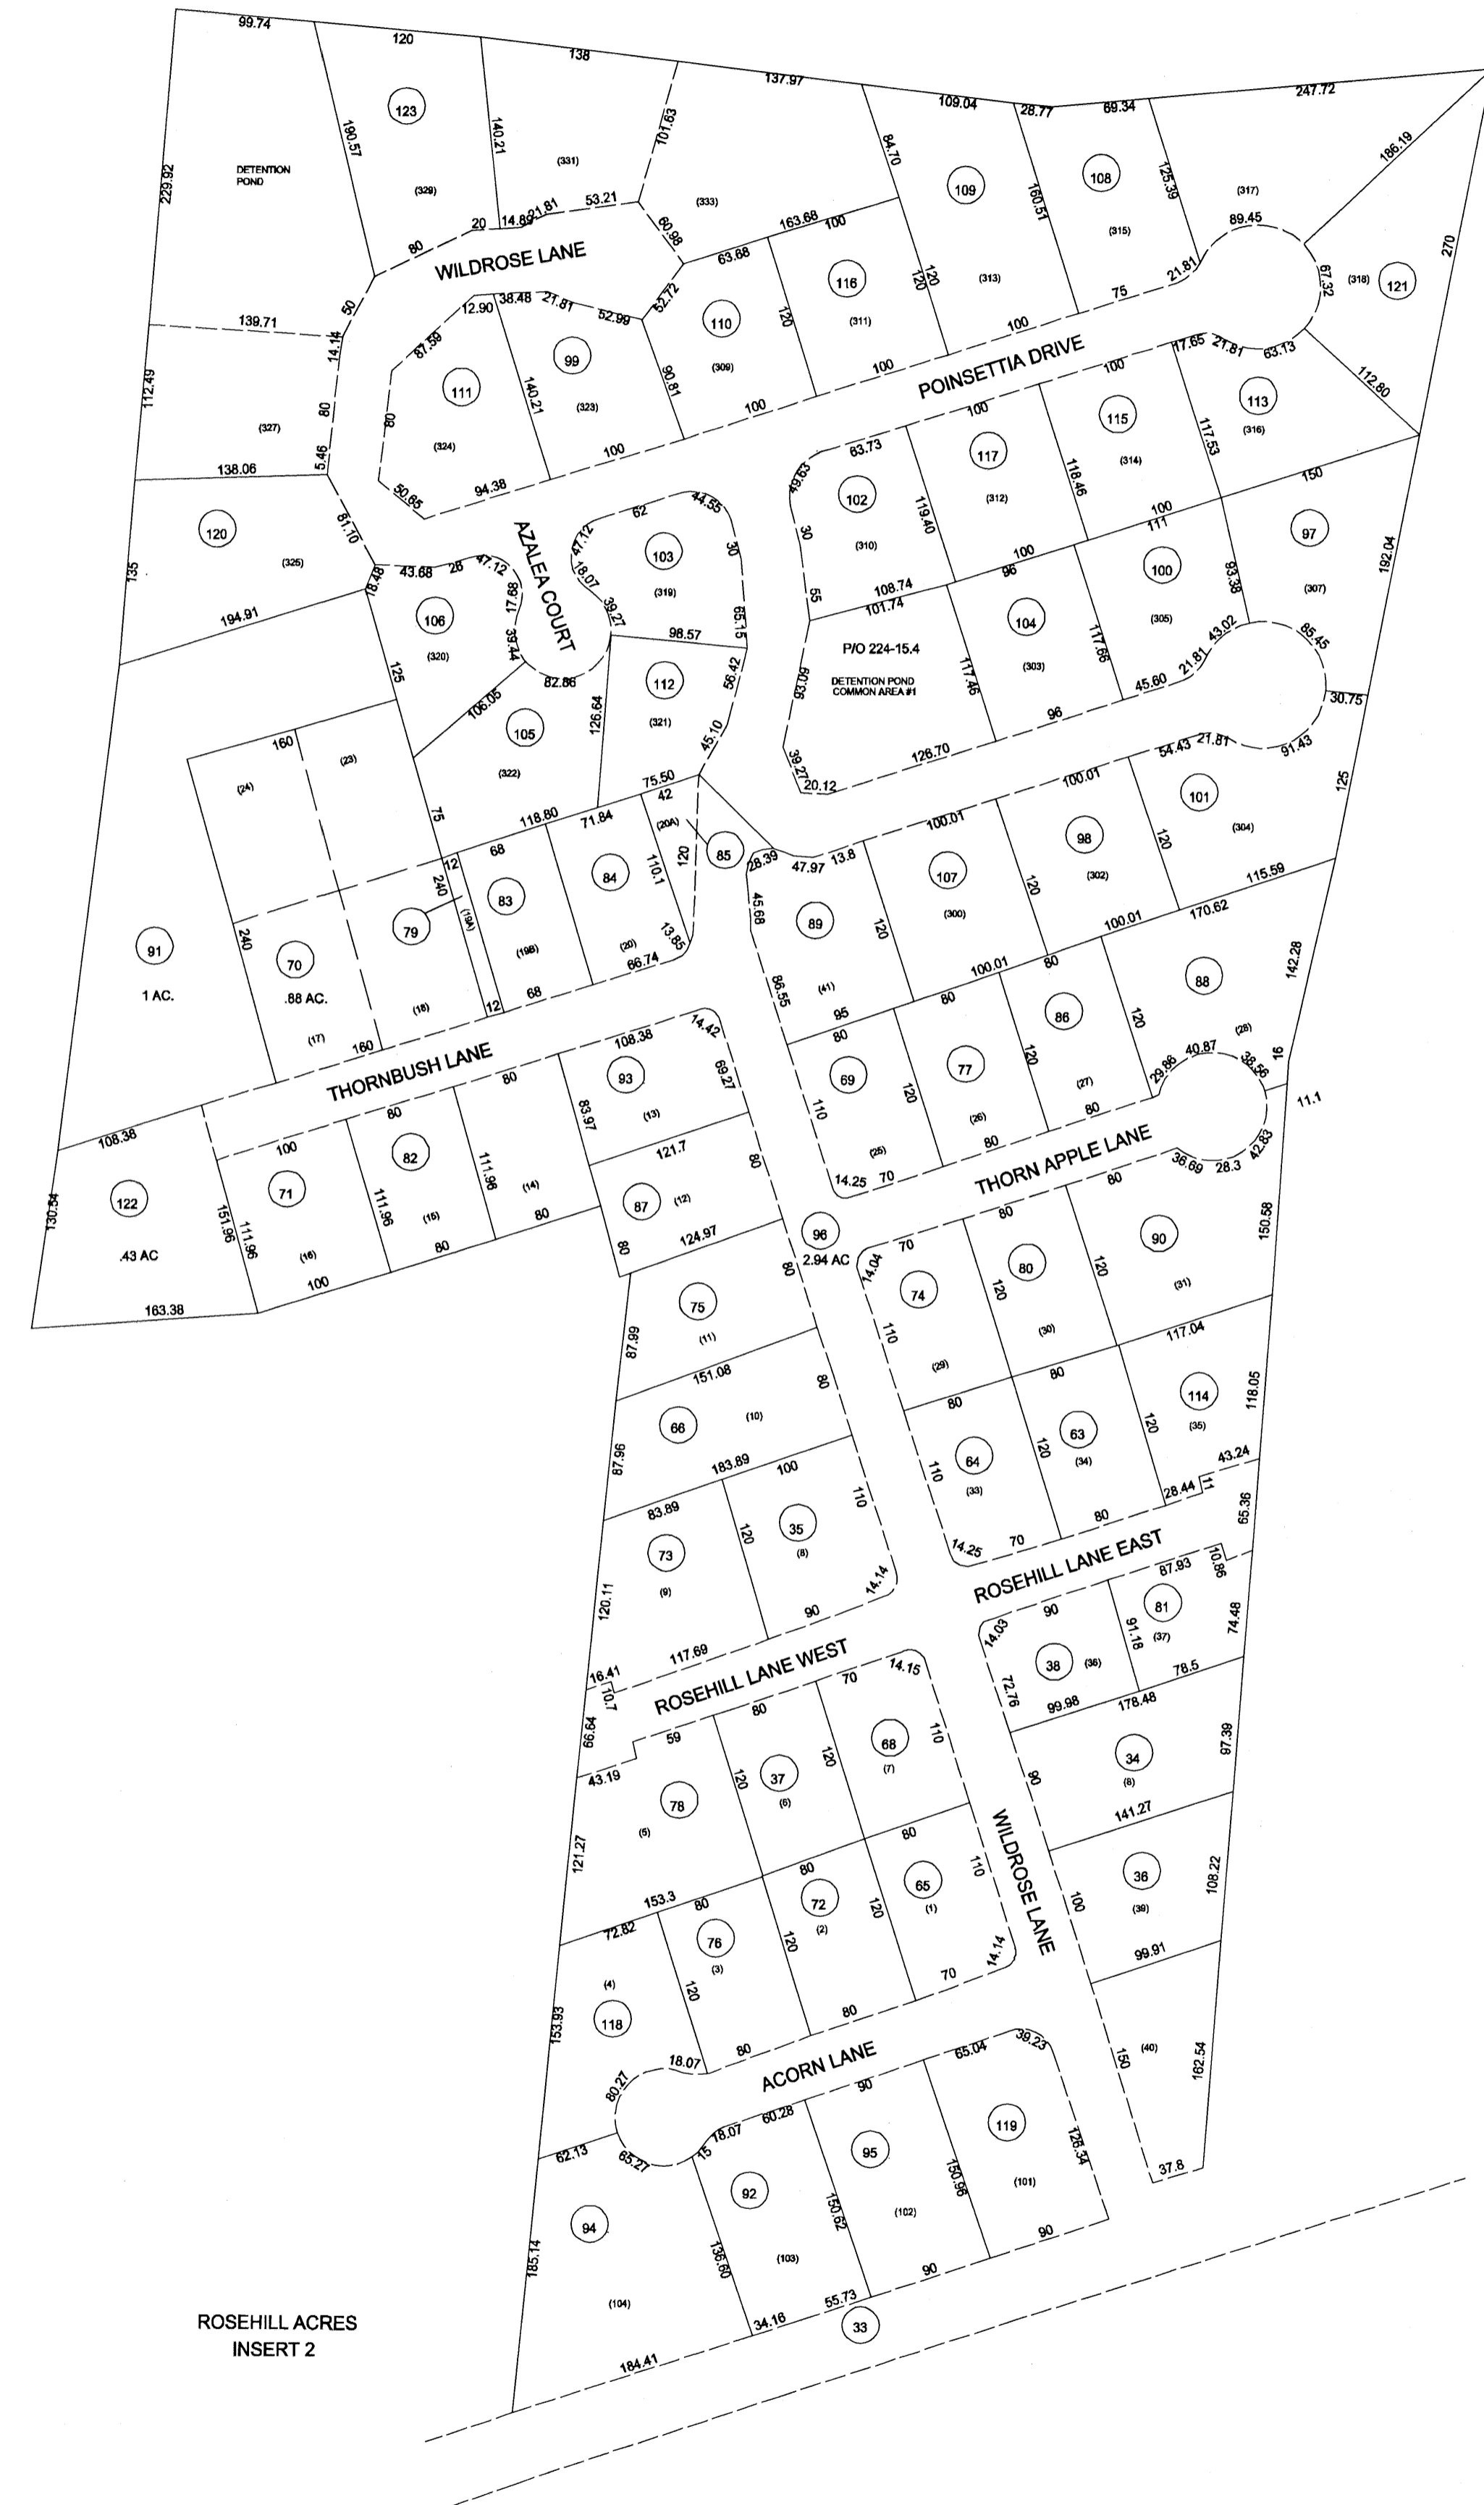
99.74
120
138
137.97
109.04
28.77
69.34
247.72
229.92
DETENTION POND
190.57
123
(329)
140.21
(331)
101.63
(333)
84.70
109
160.51
108
(315)
125.39
(317)
186.19
270
20
14.89
21.81
53.21
60.98
163.68
100
(313)
89.45
80
WILDROSE LANE
63.68
116
120
75
21.81
67.32
(318)
121
50
12.90
38.48
21.81
52.99
52.72
110
120
(311)
100
139.71
14.14
87.58
111
99
(309)
100
POINSETTIA DRIVE
17.65
21.81
63.13
112.49
80
140.21
(323)
90.81
100
100
113
112.80
(327)
80
(324)
100
117
115
117.53
(316)
138.06
5.46
50.65
94.38
49.63
63.73
(314)
118.46
150
120
(325)
81.10
62
44.55
102
119.40
(312)
100
111
97
135
AZALEA COURT
47.12
103
30
30
(310)
100
100
93.38
(307)
192.04
18.48
43.68
25
47.12
18.07
(319)
108.74
96
(305)
194.91
17.68
39.27
55
101.74
104
117.66
43.02
85.45
106
33.44
98.57
65.15
P/O 224-15.4
117.46
(303)
21.81
(320)
82.86
112
56.42
DETENTION POND COMMON AREA #1
45.60
30.75
125
106.05
126.64
93.09
96
160
(23)
105
(321)
45.10
39.27
126.70
54.43
21.81
91.43
(24)
(322)
20.12
100.01
101
125
75.50
75
118.80
42
(20A)
85
100.01
120
(304)
71.84
68
110.1
120
28.39
47.97
13.8
107
98
12
83
84
(300)
(302)
115.59
240
89
120
170.62
142.28
91
240
70
79
(19A)
(198)
(20)
45.68
100.01
120
88
13.85
(41)
100.01
80
1 AC.
.88 AC.
(18)
68
66.74
86.55
95
80
86
(28)
(17)
160
12
108.38
14.42
80
80
120
40.87
16
THORNBUSH LANE
80
93
69
77
29.86
38.56
11.1
69.27
120
(27)
83.97
(13)
110
(26)
80
108.38
100
80
111.96
121.7
80
(25)
80
THORN APPLE LANE
36.69
28.3
42.83
130.54
122
71
82
(14)
87
(12)
14.25
70
80
151.96
.43 AC
111.96
(15)
80
96
90
150.58
80
124.97
70
80
120
(16)
100
2.94 AC
14.04
74
80
163.38
80
75
120
(31)
(11)
110
120
(29)
(30)
117.04
87.99
151.08
80
80
114
118.05
66
(10)
120
(35)
87.96
183.89
100
80
64
120
63
43.24
110
110
(33)
(34)
28.44
11
65.36
83.89
120
35
73
(8)
80
(9)
14.25
70
ROSEHILL LANE EAST
120.11
14.14
87.93
10.86
90
90
81
14.03
38
(36)
91.18
(37)
74.48
117.69
16.41
ROSEHILL LANE WEST
14.15
10.7
59
80
70
72.76
99.98
78.5
66.64
110
178.48
68
34
97.39
43.19
37
120
(8)
(6)
78
(7)
90
(5)
120
141.27
80
36
108.22
WILDROSE LANE
121.27
80
110
100
(39)
65
153.3
80
72
120
(1)
72.82
(2)
76
120
14.14
99.91
(4)
(3)
70
153.93
118
120
80
162.54
150
(40)
80
18.07
ACORN LANE
39.23
80.27
65.04
90
119
62.13
18.07
60.28
95
15
128.34
65.27
37.8
92
150.62
150.96
(102)
(101)
94
136.60
(103)
90
185.14
90
(104)
34.16
55.73
33
ROSEHILL ACRES
INSERT 2
184.41